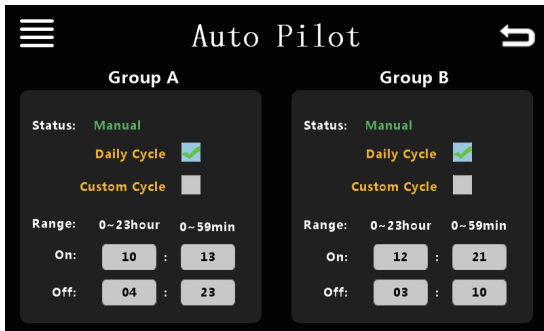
Auto Pilot

Group A

Status: Manual

Daily Cycle

Custom Cycle

Range: 0~23hour 0~59min

On: 10 : 13

Off: 04 : 23

Group B

Status: Manual

Daily Cycle

Custom Cycle

Range: 0~23hour 0~59min

On: 12 : 21

Off: 03 : 10